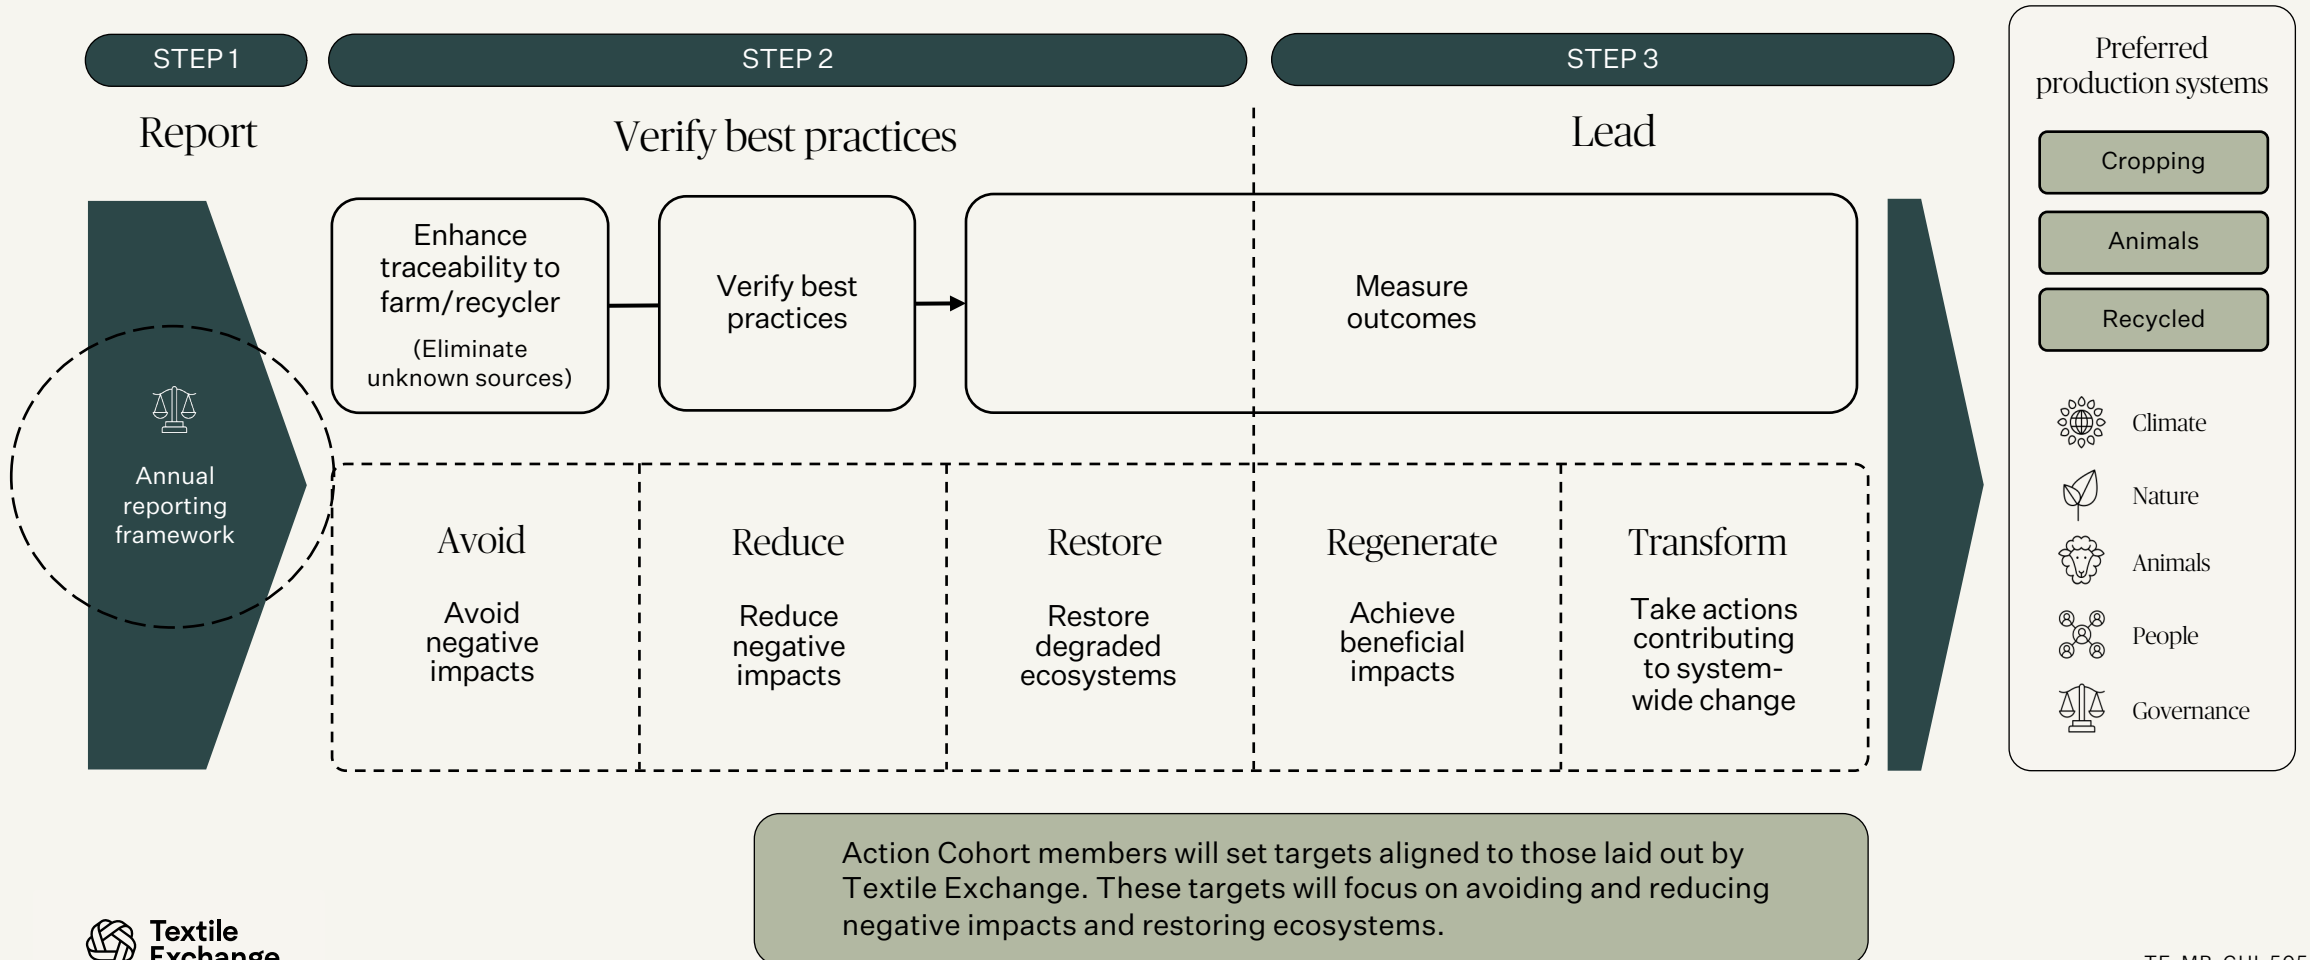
STEP 1

STEP 2

STEP 3

Report

Verify best practices

Lead

Annual reporting framework

Enhance traceability to farm/recycler

(Eliminate unknown sources)

Verify best practices

Measure outcomes

Avoid

Avoid negative impacts

Reduce

Reduce negative impacts

Restore

Restore degraded ecosystems

Regenerate

Achieve beneficial impacts

Transform

Take actions contributing to system-wide change

Preferred production systems

Cropping

Animals

Recycled

Climate

Nature

Animals

People

Governance

Action Cohort members will set targets aligned to those laid out by Textile Exchange. These targets will focus on avoiding and reducing negative impacts and restoring ecosystems.

Textile Exchange

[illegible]